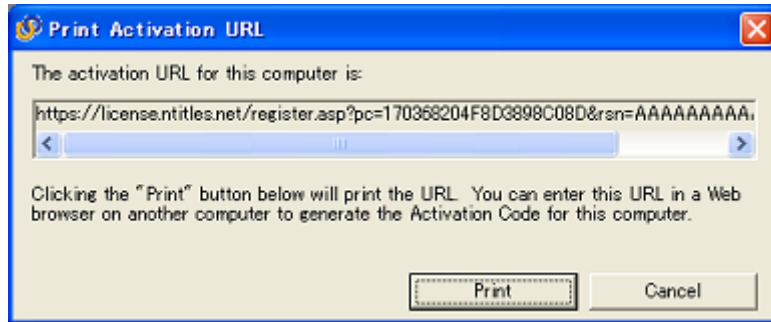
Print Activation URL

The activation URL for this computer is:

https://license.ntitles.net/register.asp?pc=170368204F8D3898C08D&rsn=AAAAAAAAA

Clicking the "Print" button below will print the URL. You can enter this URL in a Web browser on another computer to generate the Activation Code for this computer.

Print

Cancel